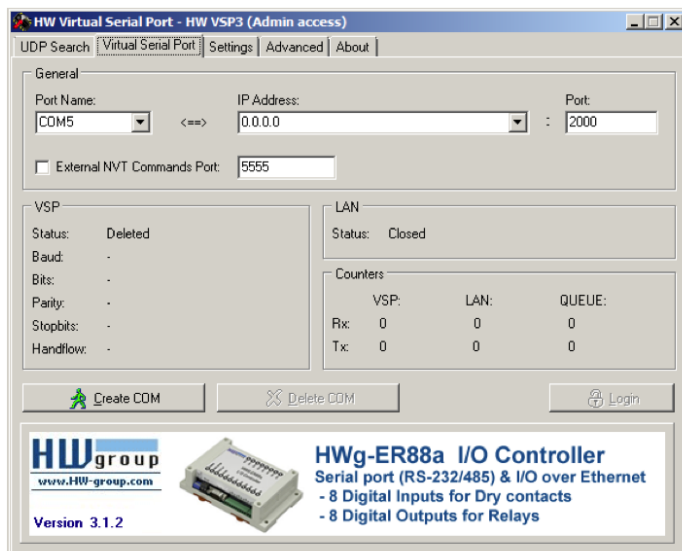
HW Virtual Serial Port - HW VSP3 (Admin access)

UDP Search | Virtual Serial Port | Settings | Advanced | About

General

Port Name: COM5 <==> IP Address: 0.0.0.0 : Port: 2000

External NVT Commands Port: 5555

VSP

| | |
|---|---|
| Status: | Deleted |
| Baud: | - |
| Bits: | - |
| Parity: | - |
| Stopbits: | - |
| Handflow: | - |

LAN

Status: Closed

Counters

| | VSP: | LAN: | QUEUE: |
|---|---|---|---|
| Rx: | 0 | 0 | 0 |
| Tx: | 0 | 0 | 0 |

Create COM | Delete COM | Login

HW group
www.HW-group.com
Version 3.1.2

HWg-ER88a I/O Controller
Serial port (RS-232/485) & I/O over Ethernet
- 8 Digital Inputs for Dry contacts
- 8 Digital Outputs for Relays